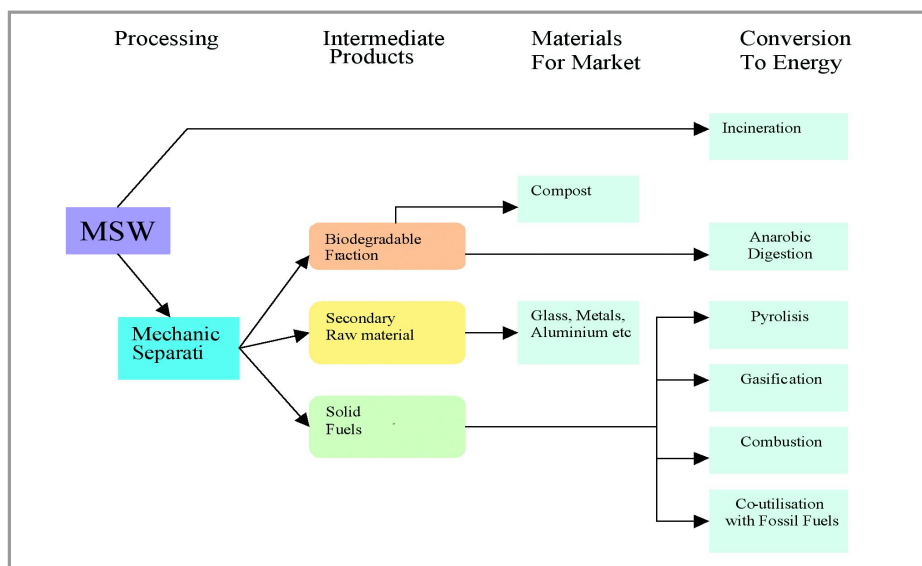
Processing

Intermediate Products

Materials For Market

Conversion To Energy

Incineration

MSW

Compost

Biodegradable Fraction

Anarobic Digestion

Mechanic Separati

Secondary Raw material

Glass, Metals, Aluminium etc

Pyrolisis

Gasification

Solid Fuels

Combustion

Co-utilisation with Fossil Fuels